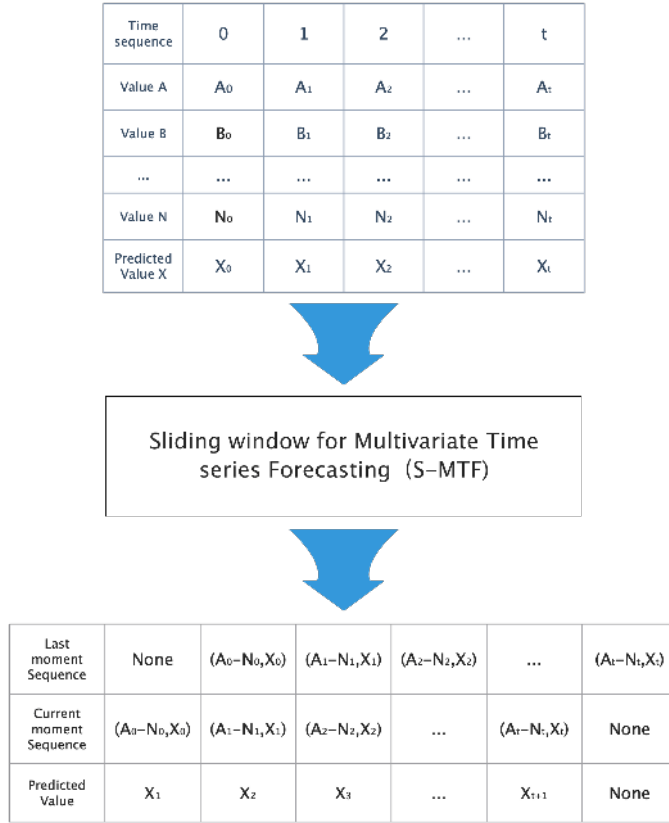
| Time sequence | 0 | 1 | 2 | … | t |
|---|---|---|---|---|---|
| Value A | $A_0$ | $A_1$ | $A_2$ | … | $A_t$ |
| Value B | $B_0$ | $B_1$ | $B_2$ | … | $B_t$ |
| … | … | … | … | … | … |
| Value N | $N_0$ | $N_1$ | $N_2$ | … | $N_t$ |
| Predicted Value X | $X_0$ | $X_1$ | $X_2$ | … | $X_t$ |

Sliding window for Multivariate Time series Forecasting（S-MTF）

| Last moment Sequence | None | $(A_0\text{-}N_0,X_0)$ | $(A_1\text{-}N_1,X_1)$ | $(A_2\text{-}N_2,X_2)$ | … | $(A_t\text{-}N_t,X_t)$ |
|---|---|---|---|---|---|---|
| Current moment Sequence | $(A_0\text{-}N_0,X_0)$ | $(A_1\text{-}N_1,X_1)$ | $(A_2\text{-}N_2,X_2)$ | … | $(A_t\text{-}N_t,X_t)$ | None |
| Predicted Value | $X_1$ | $X_2$ | $X_3$ | … | $X_{t+1}$ | None |